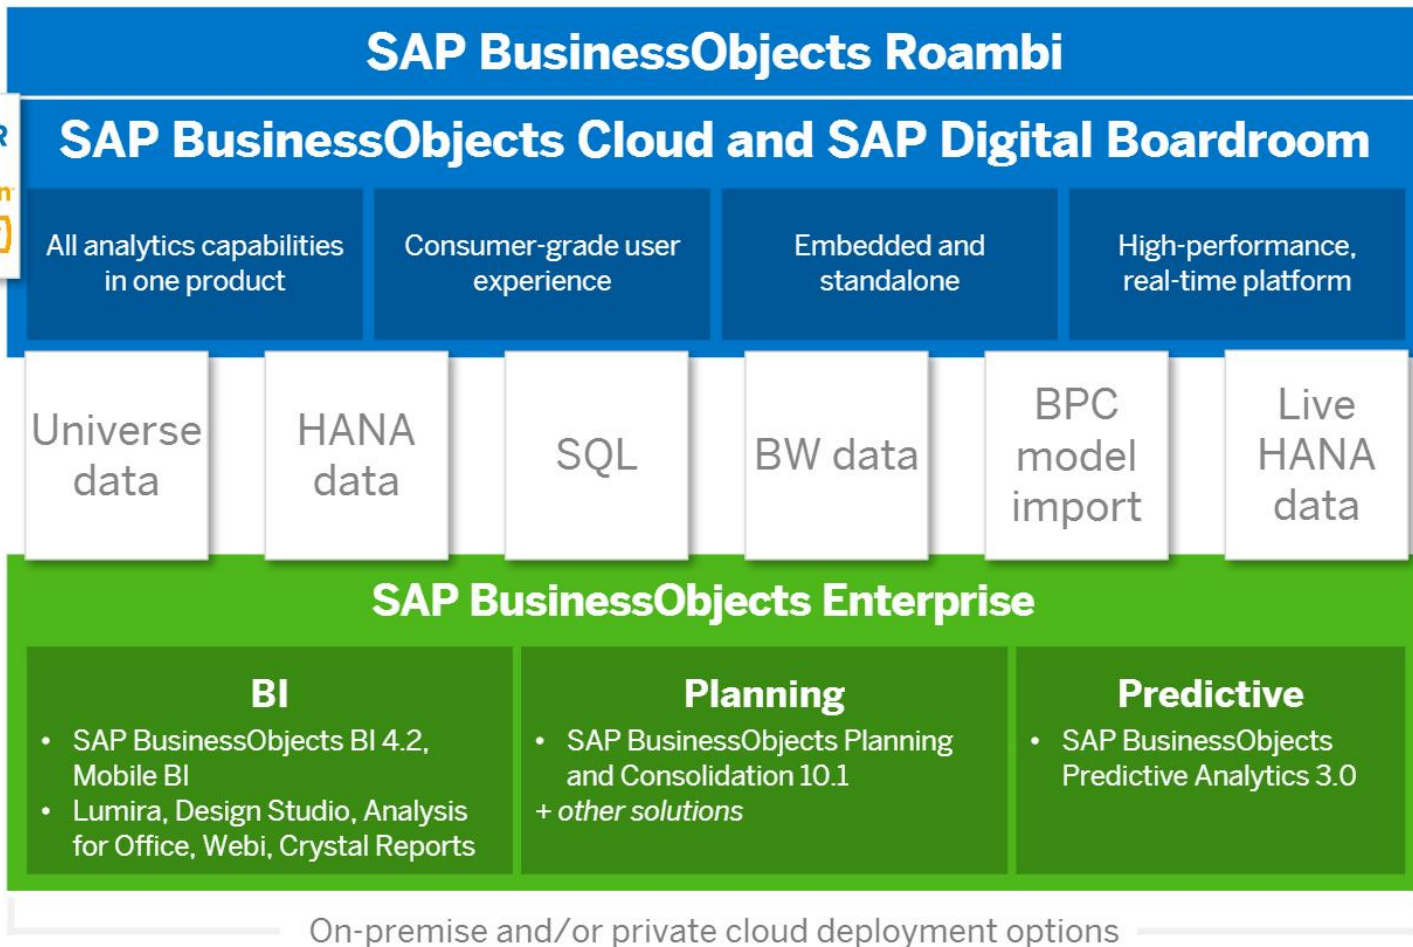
SAP BusinessObjects Roambi

SAP BusinessObjects Cloud and SAP Digital Boardroom

All analytics capabilities in one product

Consumer-grade user experience

Embedded and standalone

High-performance, real-time platform

Universe data

HANA data

SQL

BW data

BPC model import

Live HANA data

SAP BusinessObjects Enterprise

BI
• SAP BusinessObjects BI 4.2, Mobile BI
• Lumira, Design Studio, Analysis for Office, Webi, Crystal Reports

Planning
• SAP BusinessObjects Planning and Consolidation 10.1
+ other solutions

Predictive
• SAP BusinessObjects Predictive Analytics 3.0

On-premise and/or private cloud deployment options